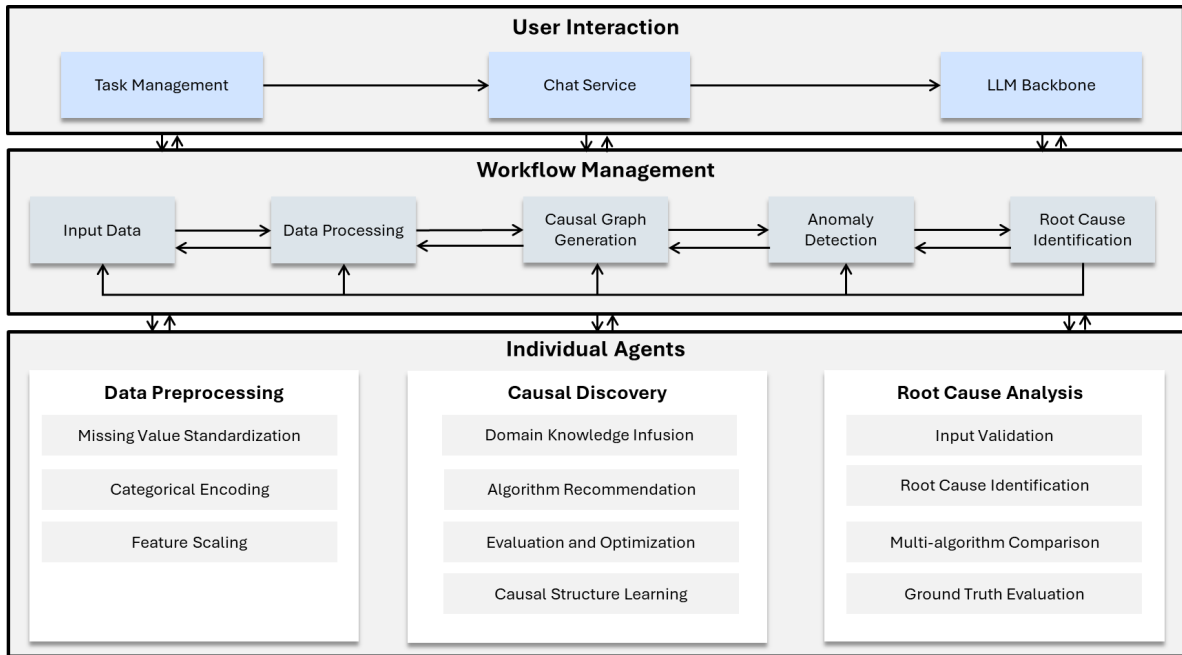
User Interaction

Task Management

Chat Service

LLM Backbone

Workflow Management

Input Data

Data Processing

Causal Graph Generation

Anomaly Detection

Root Cause Identification

Individual Agents

Data Preprocessing

Missing Value Standardization

Categorical Encoding

Feature Scaling

Causal Discovery

Domain Knowledge Infusion

Algorithm Recommendation

Evaluation and Optimization

Causal Structure Learning

Root Cause Analysis

Input Validation

Root Cause Identification

Multi-algorithm Comparison

Ground Truth Evaluation